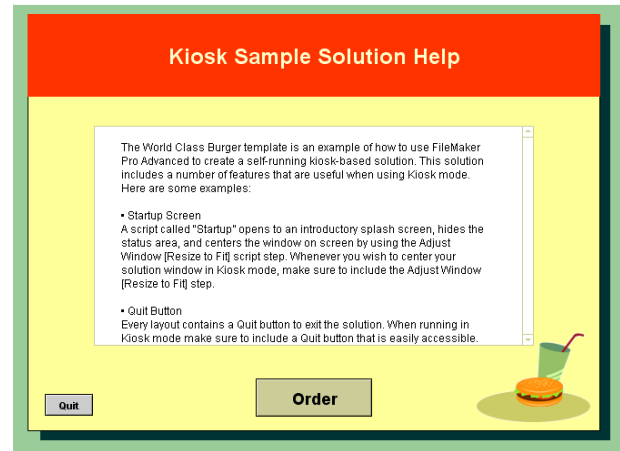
Kiosk Sample Solution Help

The World Class Burger template is an example of how to use FileMaker Pro Advanced to create a self-running kiosk-based solution. This solution includes a number of features that are useful when using Kiosk mode. Here are some examples:

• Startup Screen
A script called "Startup" opens to an introductory splash screen, hides the status area, and centers the window on screen by using the Adjust Window [Resize to Fit] script step. Whenever you wish to center your solution window in Kiosk mode, make sure to include the Adjust Window [Resize to Fit] step.

• Quit Button
Every layout contains a Quit button to exit the solution. When running in Kiosk mode make sure to include a Quit button that is easily accessible.

Quit

Order